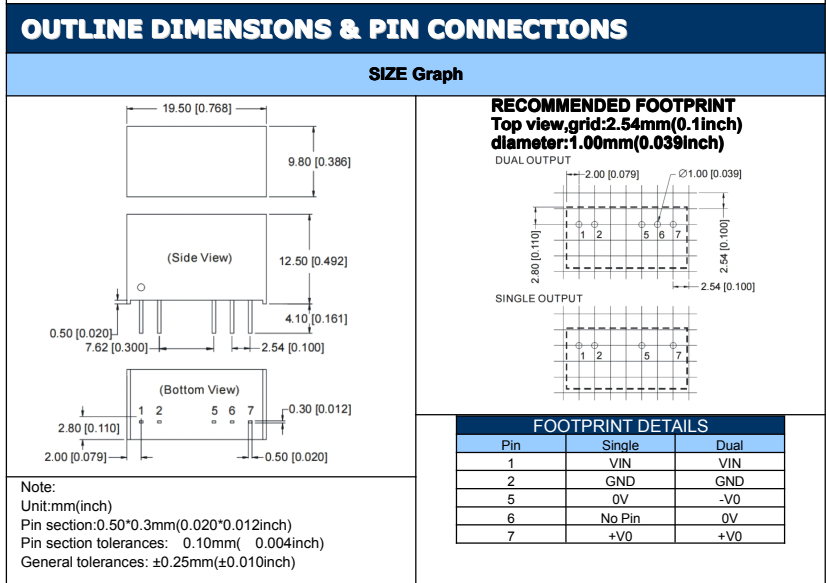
OUTLINE DIMENSIONS & PIN CONNECTIONS

SIZE Graph

19.50 [0.768]

9.80 [0.386]

(Side View)

12.50 [0.492]

4.10 [0.161]

0.50 [0.020]

7.62 [0.300]

2.54 [0.100]

(Bottom View)

1 2 5 6 7

0.30 [0.012]

2.80 [0.110]

2.00 [0.079]

0.50 [0.020]

RECOMMENDED FOOTPRINT
Top view,grid:2.54mm(0.1inch)
diameter:1.00mm(0.039inch)

DUAL OUTPUT

2.00 [0.079]

Ø1.00 [0.039]

1 2 5 6 7

2.80 [0.110]

2.54 [0.100]

2.54 [0.100]

SINGLE OUTPUT

1 2 5 7

Note:
Unit:mm(inch)
Pin section:0.50*0.3mm(0.020*0.012inch)
Pin section tolerances: 0.10mm( 0.004inch)
General tolerances: ±0.25mm(±0.010inch)

FOOTPRINT DETAILS

| Pin | Single | Dual |
|---|---|---|
| 1 | VIN | VIN |
| 2 | GND | GND |
| 5 | 0V | -V0 |
| 6 | No Pin | 0V |
| 7 | +V0 | +V0 |